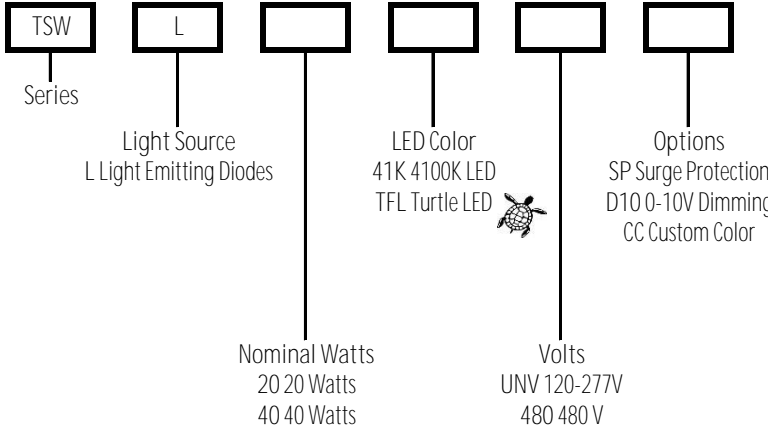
TSW

L

Series

Light Source
L Light Emitting Diodes

LED Color
41K 4100K LED
TFL Turtle LED

Options
SP Surge Protection
D10 0-10V Dimming
CC Custom Color

Nominal Watts
20 20 Watts
40 40 Watts

Volts
UNV 120-277V
480 480 V